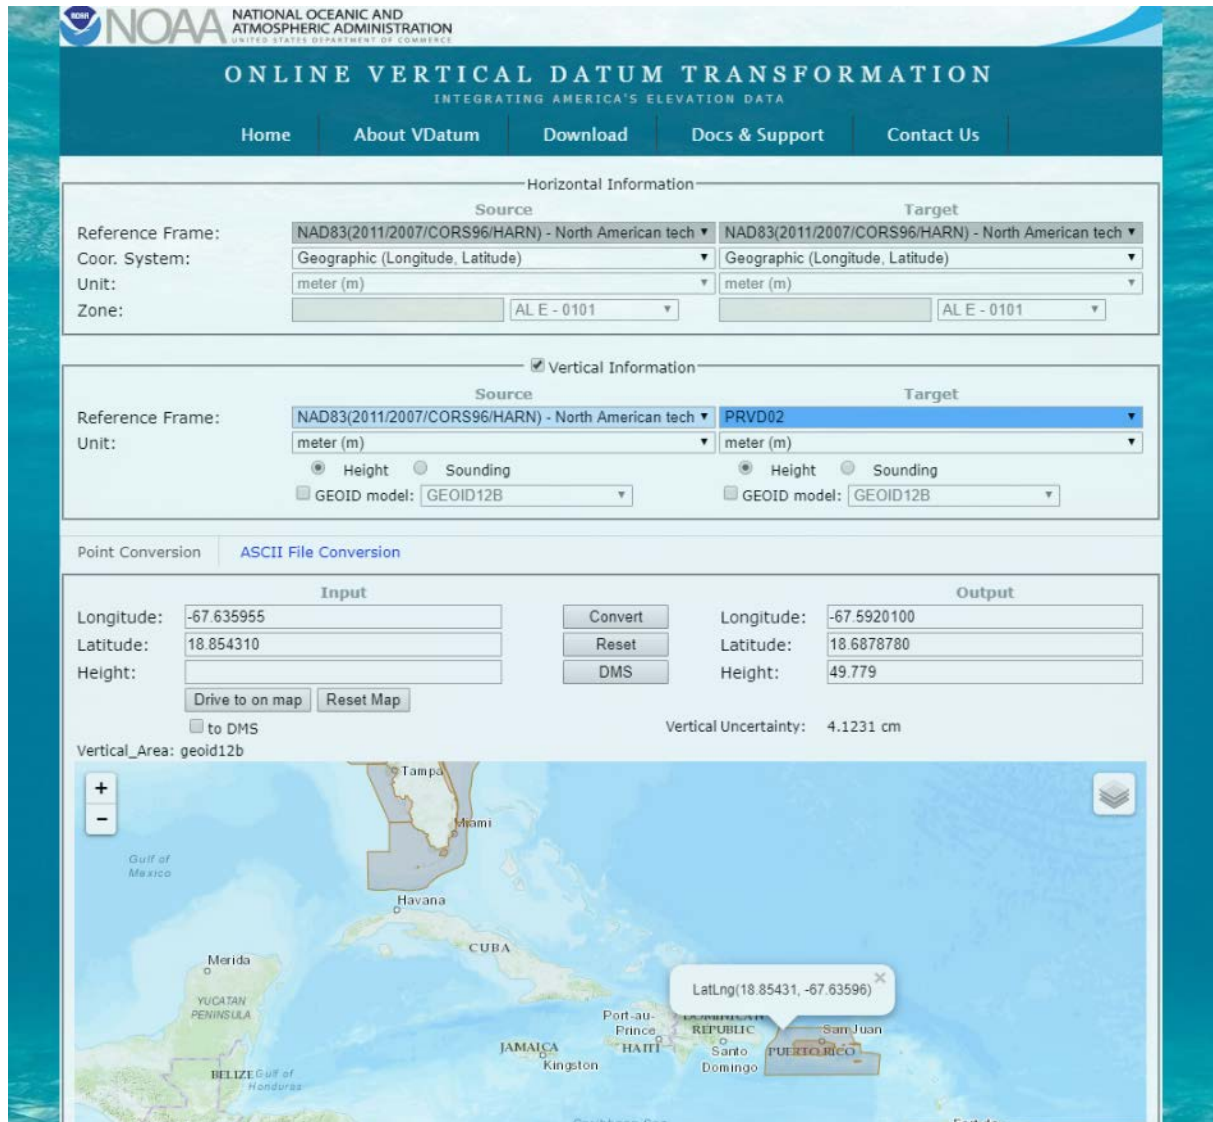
NOAA NATIONAL OCEANIC AND ATMOSPHERIC ADMINISTRATION UNITED STATES DEPARTMENT OF COMMERCE

ONLINE VERTICAL DATUM TRANSFORMATION
INTEGRATING AMERICA'S ELEVATION DATA

Home | About VDatum | Download | Docs & Support | Contact Us

Horizontal Information

| | Source | Target |
|---|---|---|
| Reference Frame: | NAD83(2011/2007/CORS96/HARN) - North American tech | NAD83(2011/2007/CORS96/HARN) - North American tech |
| Coor. System: | Geographic (Longitude, Latitude) | Geographic (Longitude, Latitude) |
| Unit: | meter (m) | meter (m) |
| Zone: | AL E - 0101 | AL E - 0101 |

Vertical Information

| | Source | Target |
|---|---|---|
| Reference Frame: | NAD83(2011/2007/CORS96/HARN) - North American tech | PRVD02 |
| Unit: | meter (m) | meter (m) |
| | Height Sounding | Height Sounding |
| | GEOID model: GEOID12B | GEOID model: GEOID12B |

Point Conversion | ASCII File Conversion

Input
Longitude: -67.635955
Latitude: 18.854310
Height:
Drive to on map | Reset Map
to DMS

Convert
Reset
DMS

Output
Longitude: -67.5920100
Latitude: 18.6878780
Height: 49.779

Vertical Uncertainty: 4.1231 cm

Vertical_Area: geoid12b

+
-
Tampa
Miami
Gulf of Mexico
Havana
CUBA
Merida
YUCATAN PENINSULA
LatLng(18.85431, -67.63596)
Port-au-Prince
DOMINICAN REPUBLIC
HAITI
San Juan
JAMAICA
Kingston
Santo Domingo
PUERTO RICO
BELIZE
Gulf of Honduras